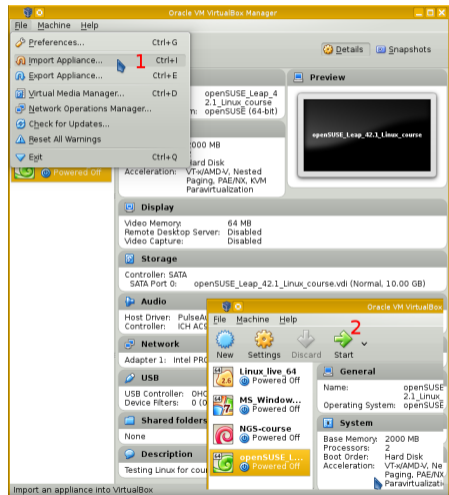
Oracle VM VirtualBox Manager

File Machine Help

Preferences... Ctrl+G
Import Appliance... Ctrl+I
1
Export Appliance... Ctrl+E
Virtual Media Manager... Ctrl+D
Network Operations Manager...
Check for Updates...
Reset All Warnings
Exit Ctrl+Q

Details Snapshots

openSUSE_Leap_4
2.1_Linux_course
openSUSE (64-bit)

Preview

openSUSE_Leap_42.1_Linux_course

2000 MB

Hard Disk
Acceleration: VT-x/AMD-V, Nested Paging, PAE/NX, KVM Paravirtualization

Powered Off

Display
Video Memory: 64 MB
Remote Desktop Server: Disabled
Video Capture: Disabled

Storage
Controller: SATA
SATA Port 0: openSUSE_Leap_42.1_Linux_course.vdi (Normal, 10.00 GB)

Audio
Host Driver: PulseAu
Controller: ICH AC9

Network
Adapter 1: Intel PRO

USB
USB Controller: OHC
Device Filters: 0 (

Shared folders
None

Description
Testing Linux for cou

Import an appliance into VirtualBox

Oracle VM VirtualBox

File Machine Help

New Settings Discard Start
2

Linux_live_64
Powered Off
MS_Window...
Powered Off
NGS-course
Powered Off
openSUSE_L...
Powered Off

General
Name: openSUSE 2.1_Linux_ openSUSE
Operating System:

System
Base Memory: 2000 MB
Processors: 2
Boot Order: Hard Disk
Acceleration: VT-x/AMD-V, Ne Paging, PAE/NX, Paravirtualizati